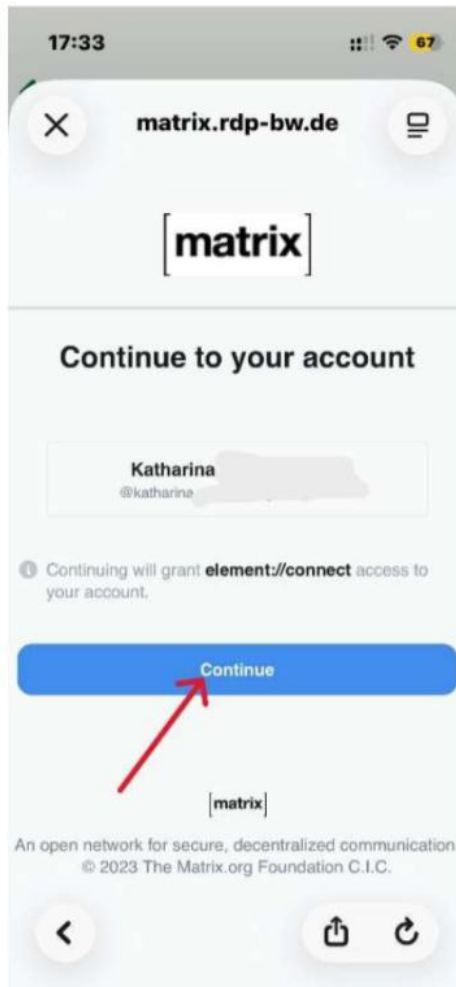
17:33

67

matrix.rdp-bw.de

[matrix]

Continue to your account

Katharina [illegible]
@katharina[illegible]

Continuing will grant **element://connect** access to your account.

Continue

[matrix]

An open network for secure, decentralized communication
© 2023 The Matrix.org Foundation C.I.C.